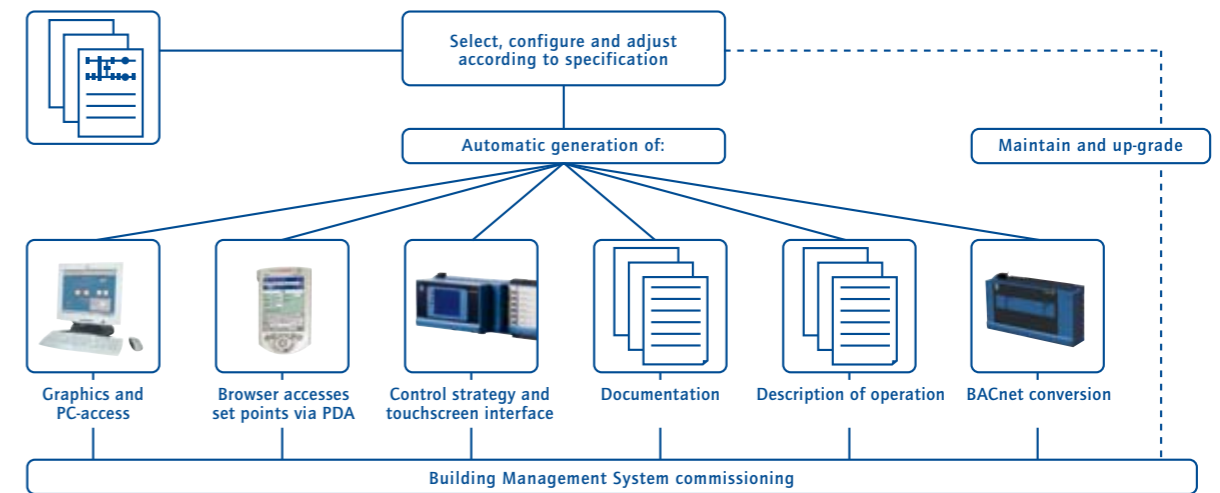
Select, configure and adjust according to specification

Automatic generation of:

Maintain and up-grade

Graphics and PC-access

Browser accesses set points via PDA

Control strategy and touchscreen interface

Documentation

Description of operation

BACnet conversion

Building Management System commissioning